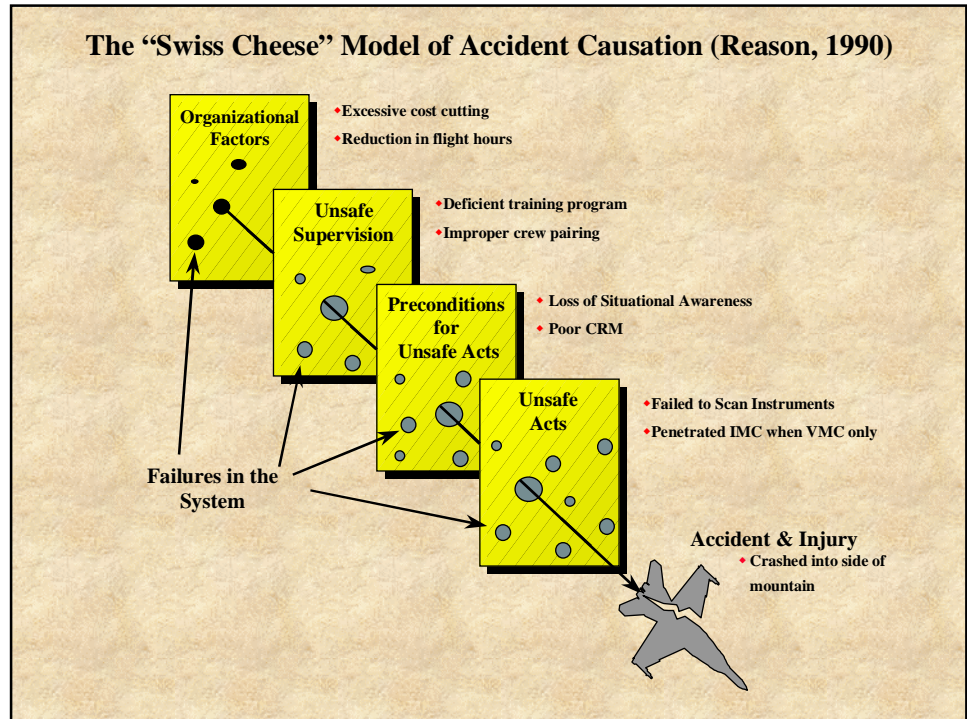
The "Swiss Cheese" Model of Accident Causation (Reason, 1990)

Organizational Factors

Excessive cost cutting
Reduction in flight hours

Unsafe Supervision

Deficient training program
Improper crew pairing

Preconditions for Unsafe Acts

Loss of Situational Awareness
Poor CRM

Unsafe Acts

Failed to Scan Instruments
Penetrated IMC when VMC only

Failures in the System

Accident & Injury
Crashed into side of mountain